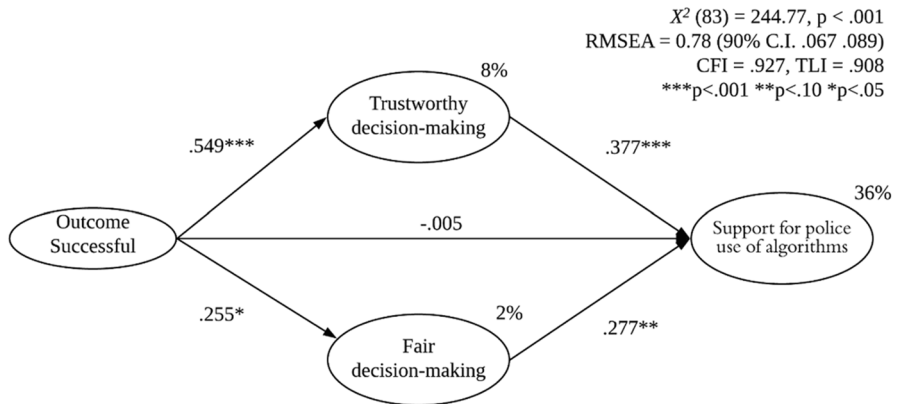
$X^2$ (83) = 244.77, p < .001
RMSEA = 0.78 (90% C.I. .067 .089)
CFI = .927, TLI = .908
***p<.001 **p<.10 *p<.05

8%

Trustworthy decision-making

.549***

.377***

36%

Outcome Successful

-.005

Support for police use of algorithms

.255*

2%

.277**

Fair decision-making